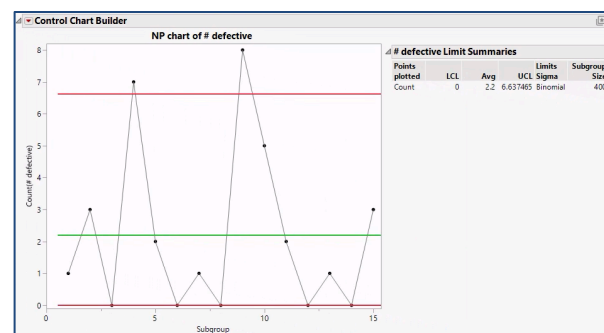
Control Chart Builder

NP chart of # defective

Count(# defective)

8
7
6
5
4
3
2
1
0

0 5 10 15

Subgroup

# defective Limit Summaries

| Points plotted | LCL | Avg | UCL | Limits Sigma | Subgroup Size |
|---|---|---|---|---|---|
| Count | 0 | 2.2 | 6.637465 | Binomial | 400 |